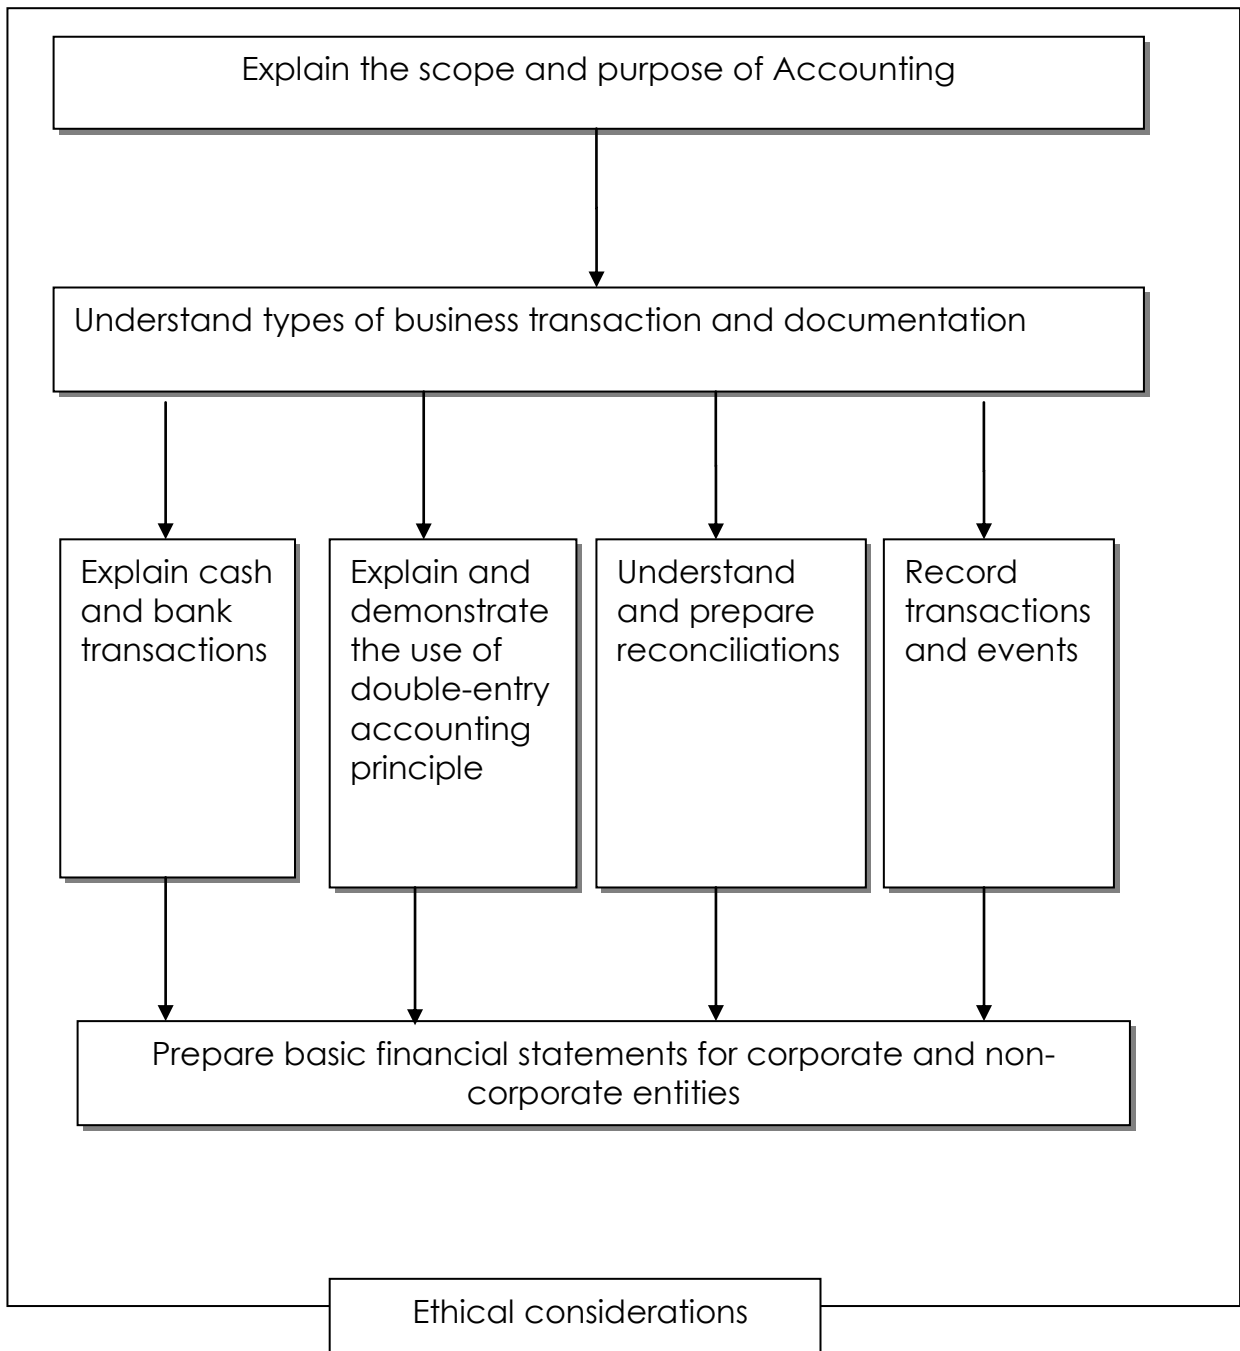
Explain the scope and purpose of Accounting

Understand types of business transaction and documentation

Explain cash and bank transactions

Explain and demonstrate the use of double-entry accounting principle

Understand and prepare reconciliations

Record transactions and events

Prepare basic financial statements for corporate and non-corporate entities

Ethical considerations